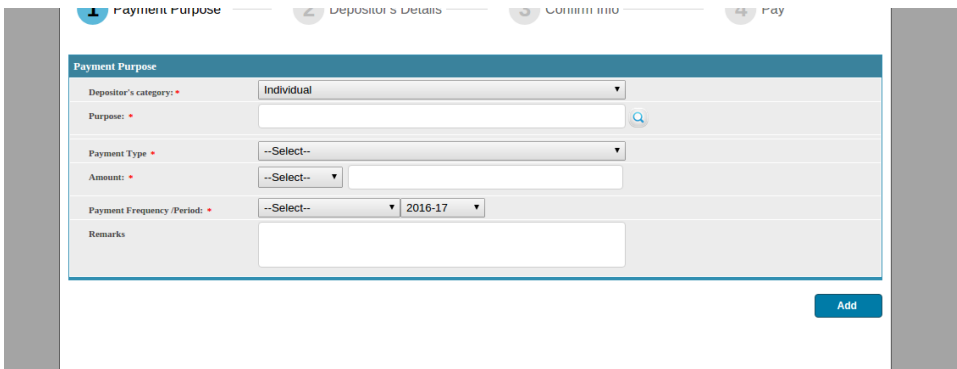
1 Payment Purpose 2 Depositor's Details 3 Confirm Info 4 Pay

Payment Purpose

Depositor's category: *
Individual

Purpose: *

Payment Type *
--Select--

Amount: *
--Select--

Payment Frequency /Period: *
--Select--
2016-17

Remarks

Add